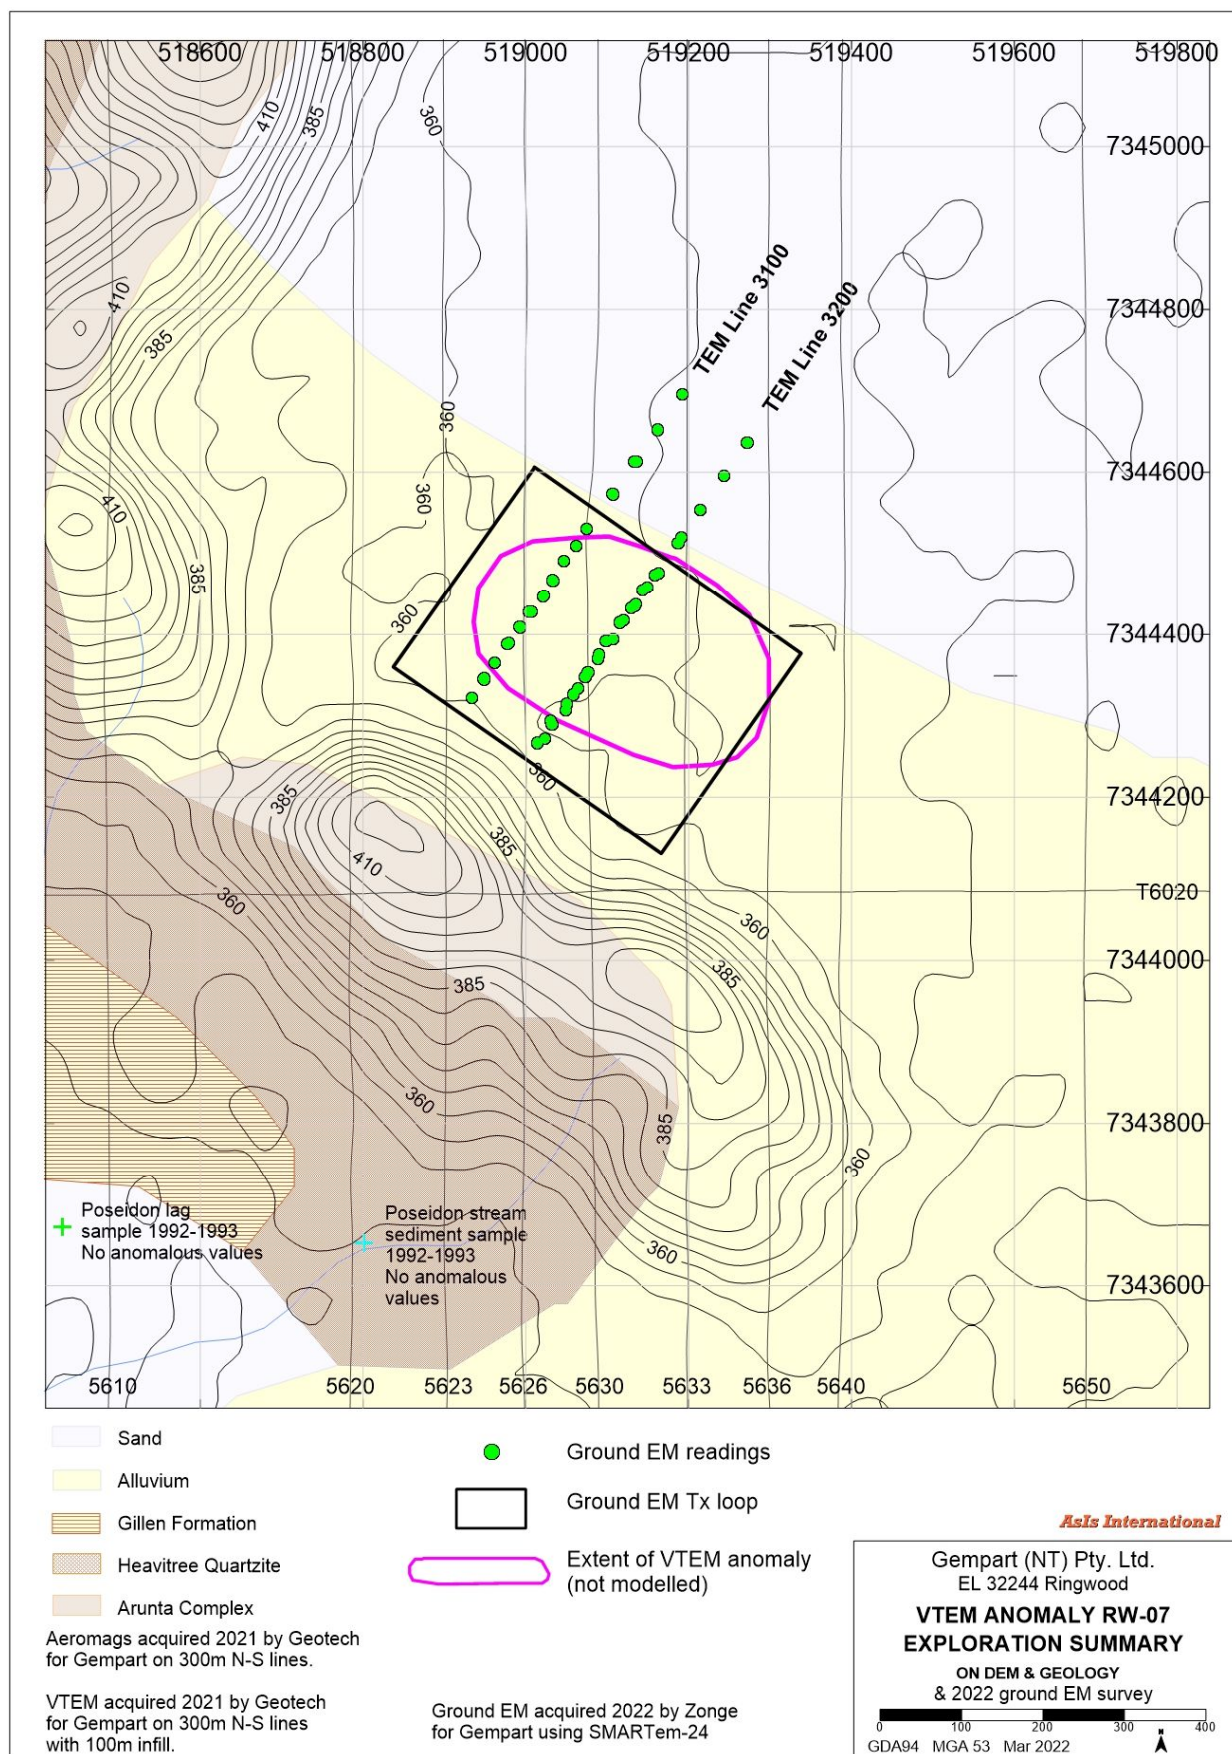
518600 518800 519000 519200 519400 519600 519800

7345000
7344800
7344600
7344400
7344200
T6020
7344000
7343800
7343600

410
385
360
410
385
360
410
385
360
360
385
410
360
385
360
385
385
360
360
385
360
360
360

TEM Line 3100
TEM Line 3200

Poseidon lag sample 1992-1993 No anomalous values

Poseidon stream sediment sample 1992-1993 No anomalous values

5610 5620 5623 5626 5630 5633 5636 5640 5650

Sand
Alluvium
Gillen Formation
Heavitree Quartzite
Arunta Complex

Ground EM readings
Ground EM Tx loop
Extent of VTEM anomaly (not modelled)

Aeromags acquired 2021 by Geotech for Gempart on 300m N-S lines.

VTEM acquired 2021 by Geotech for Gempart on 300m N-S lines with 100m infill.

Ground EM acquired 2022 by Zonge for Gempart using SMARTem-24

AsIs International

Gempart (NT) Pty. Ltd.
EL 32244 Ringwood
VTEM ANOMALY RW-07
EXPLORATION SUMMARY
ON DEM & GEOLOGY
& 2022 ground EM survey
0 100 200 300 400
GDA94 MGA 53 Mar 2022